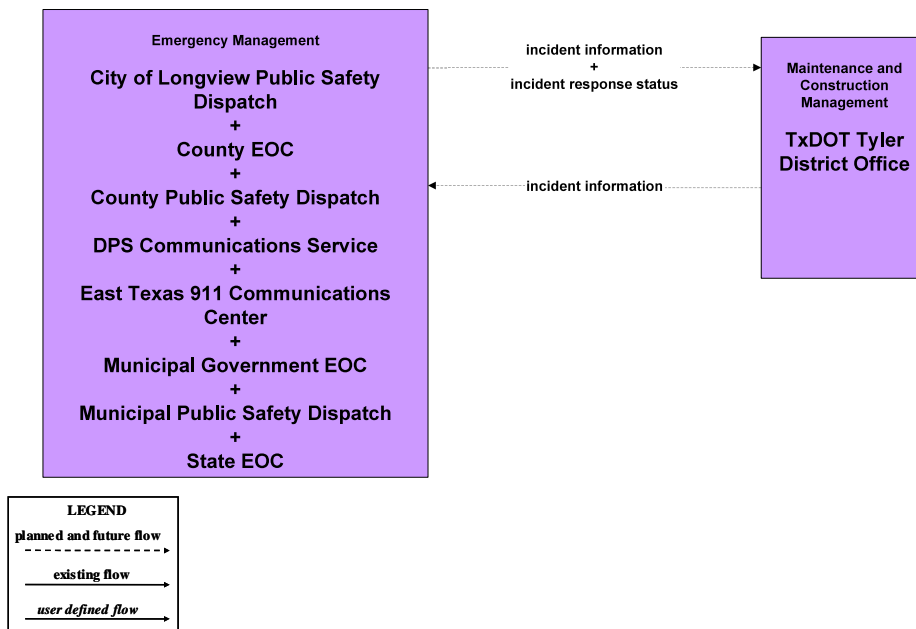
Emergency Management

City of Longview Public Safety Dispatch
+
County EOC
+
County Public Safety Dispatch
+
DPS Communications Service
+
East Texas 911 Communications Center
+
Municipal Government EOC
+
Municipal Public Safety Dispatch
+
State EOC

incident information
+
incident response status

incident information

Maintenance and Construction Management

TxDOT Tyler District Office

LEGEND
planned and future flow
existing flow
user defined flow